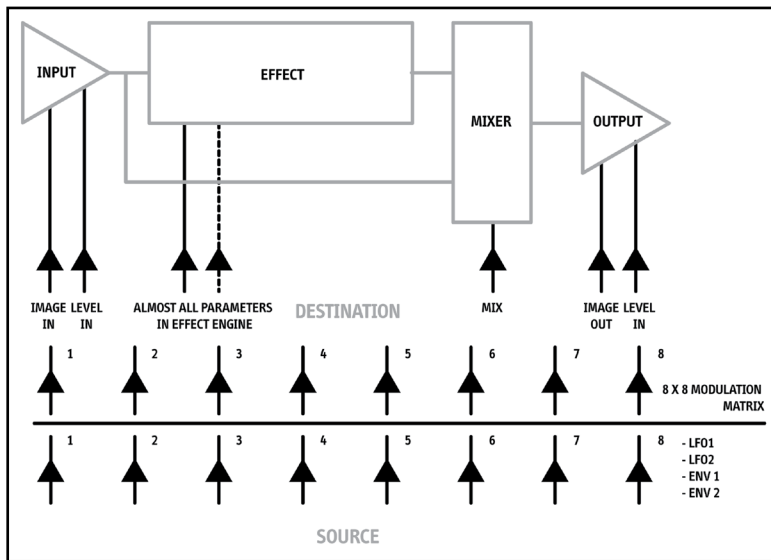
INPUT

EFFECT

MIXER

OUTPUT

IMAGE IN

LEVEL IN

ALMOST ALL PARAMETERS IN EFFECT ENGINE

DESTINATION

MIX

IMAGE OUT

LEVEL IN

1 2 3 4 5 6 7 8

8 X 8 MODULATION MATRIX

1 2 3 4 5 6 7 8

- LFO1
- LFO2
- ENV 1
- ENV 2

SOURCE